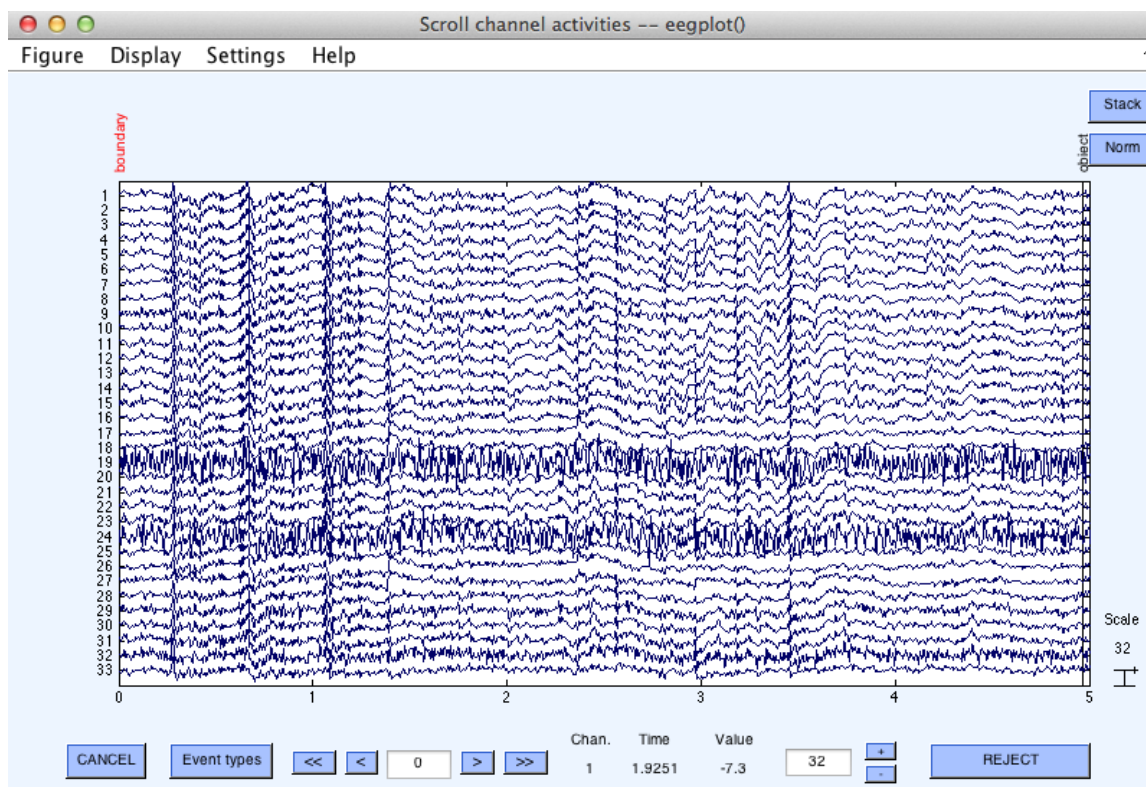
Scroll channel activities -- eegplot()

Figure Display Settings Help

boundary

object

Stack

Norm

1
2
3
4
5
6
7
8
9
10
11
12
13
14
15
16
17
18
19
20
21
22
23
24
25
26
27
28
29
30
31
32
33

0 1 2 3 4 5

Scale
32
+

CANCEL Event types << < 0 > >> Chan. 1 Time 1.9251 Value -7.3 32 + - REJECT